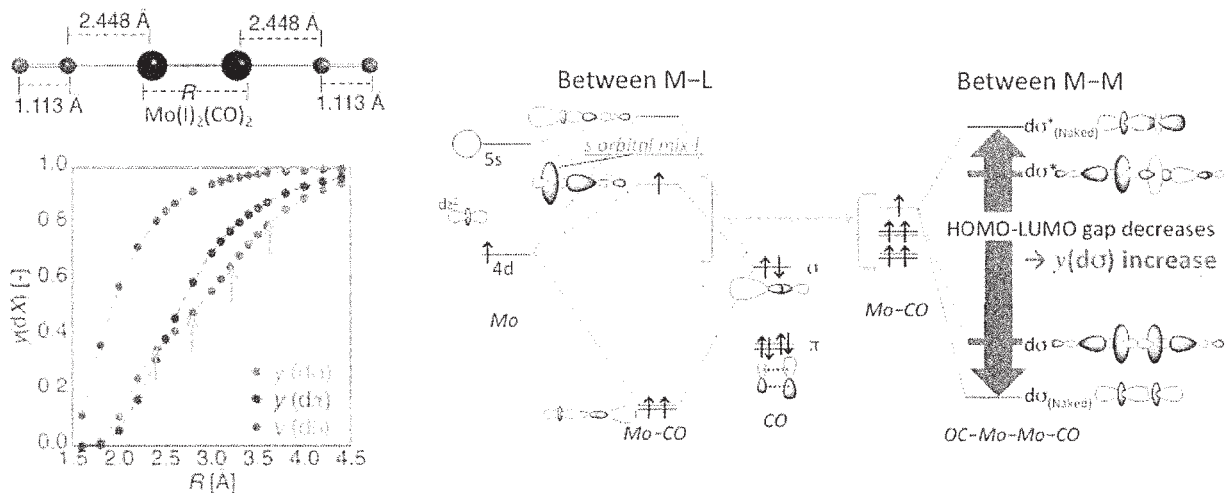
2.448 Å
2.448 Å
1.113 Å
R
1.113 Å
Mo(I)$_2$(CO)$_2$

1.0
0.8
0.6
0.4
0.2
0.0
$y$(dX) [-]
1.5 2.0 2.5 3.0 3.5 4.0 4.5
$R$ [Å]
$y$ (dδ)
$y$ (dπ)
$y$ (dσ)

Between M–L
5s
s orbital mix !
dz$^2$
4d
Mo
Mo–CO
σ
π
CO
Mo–CO

Between M–M
dσ*$_{(Naked)}$
dσ*
HOMO-LUMO gap decreases
→ $y$(dσ) increase
dσ
dσ$_{(Naked)}$
OC–Mo–Mo–CO